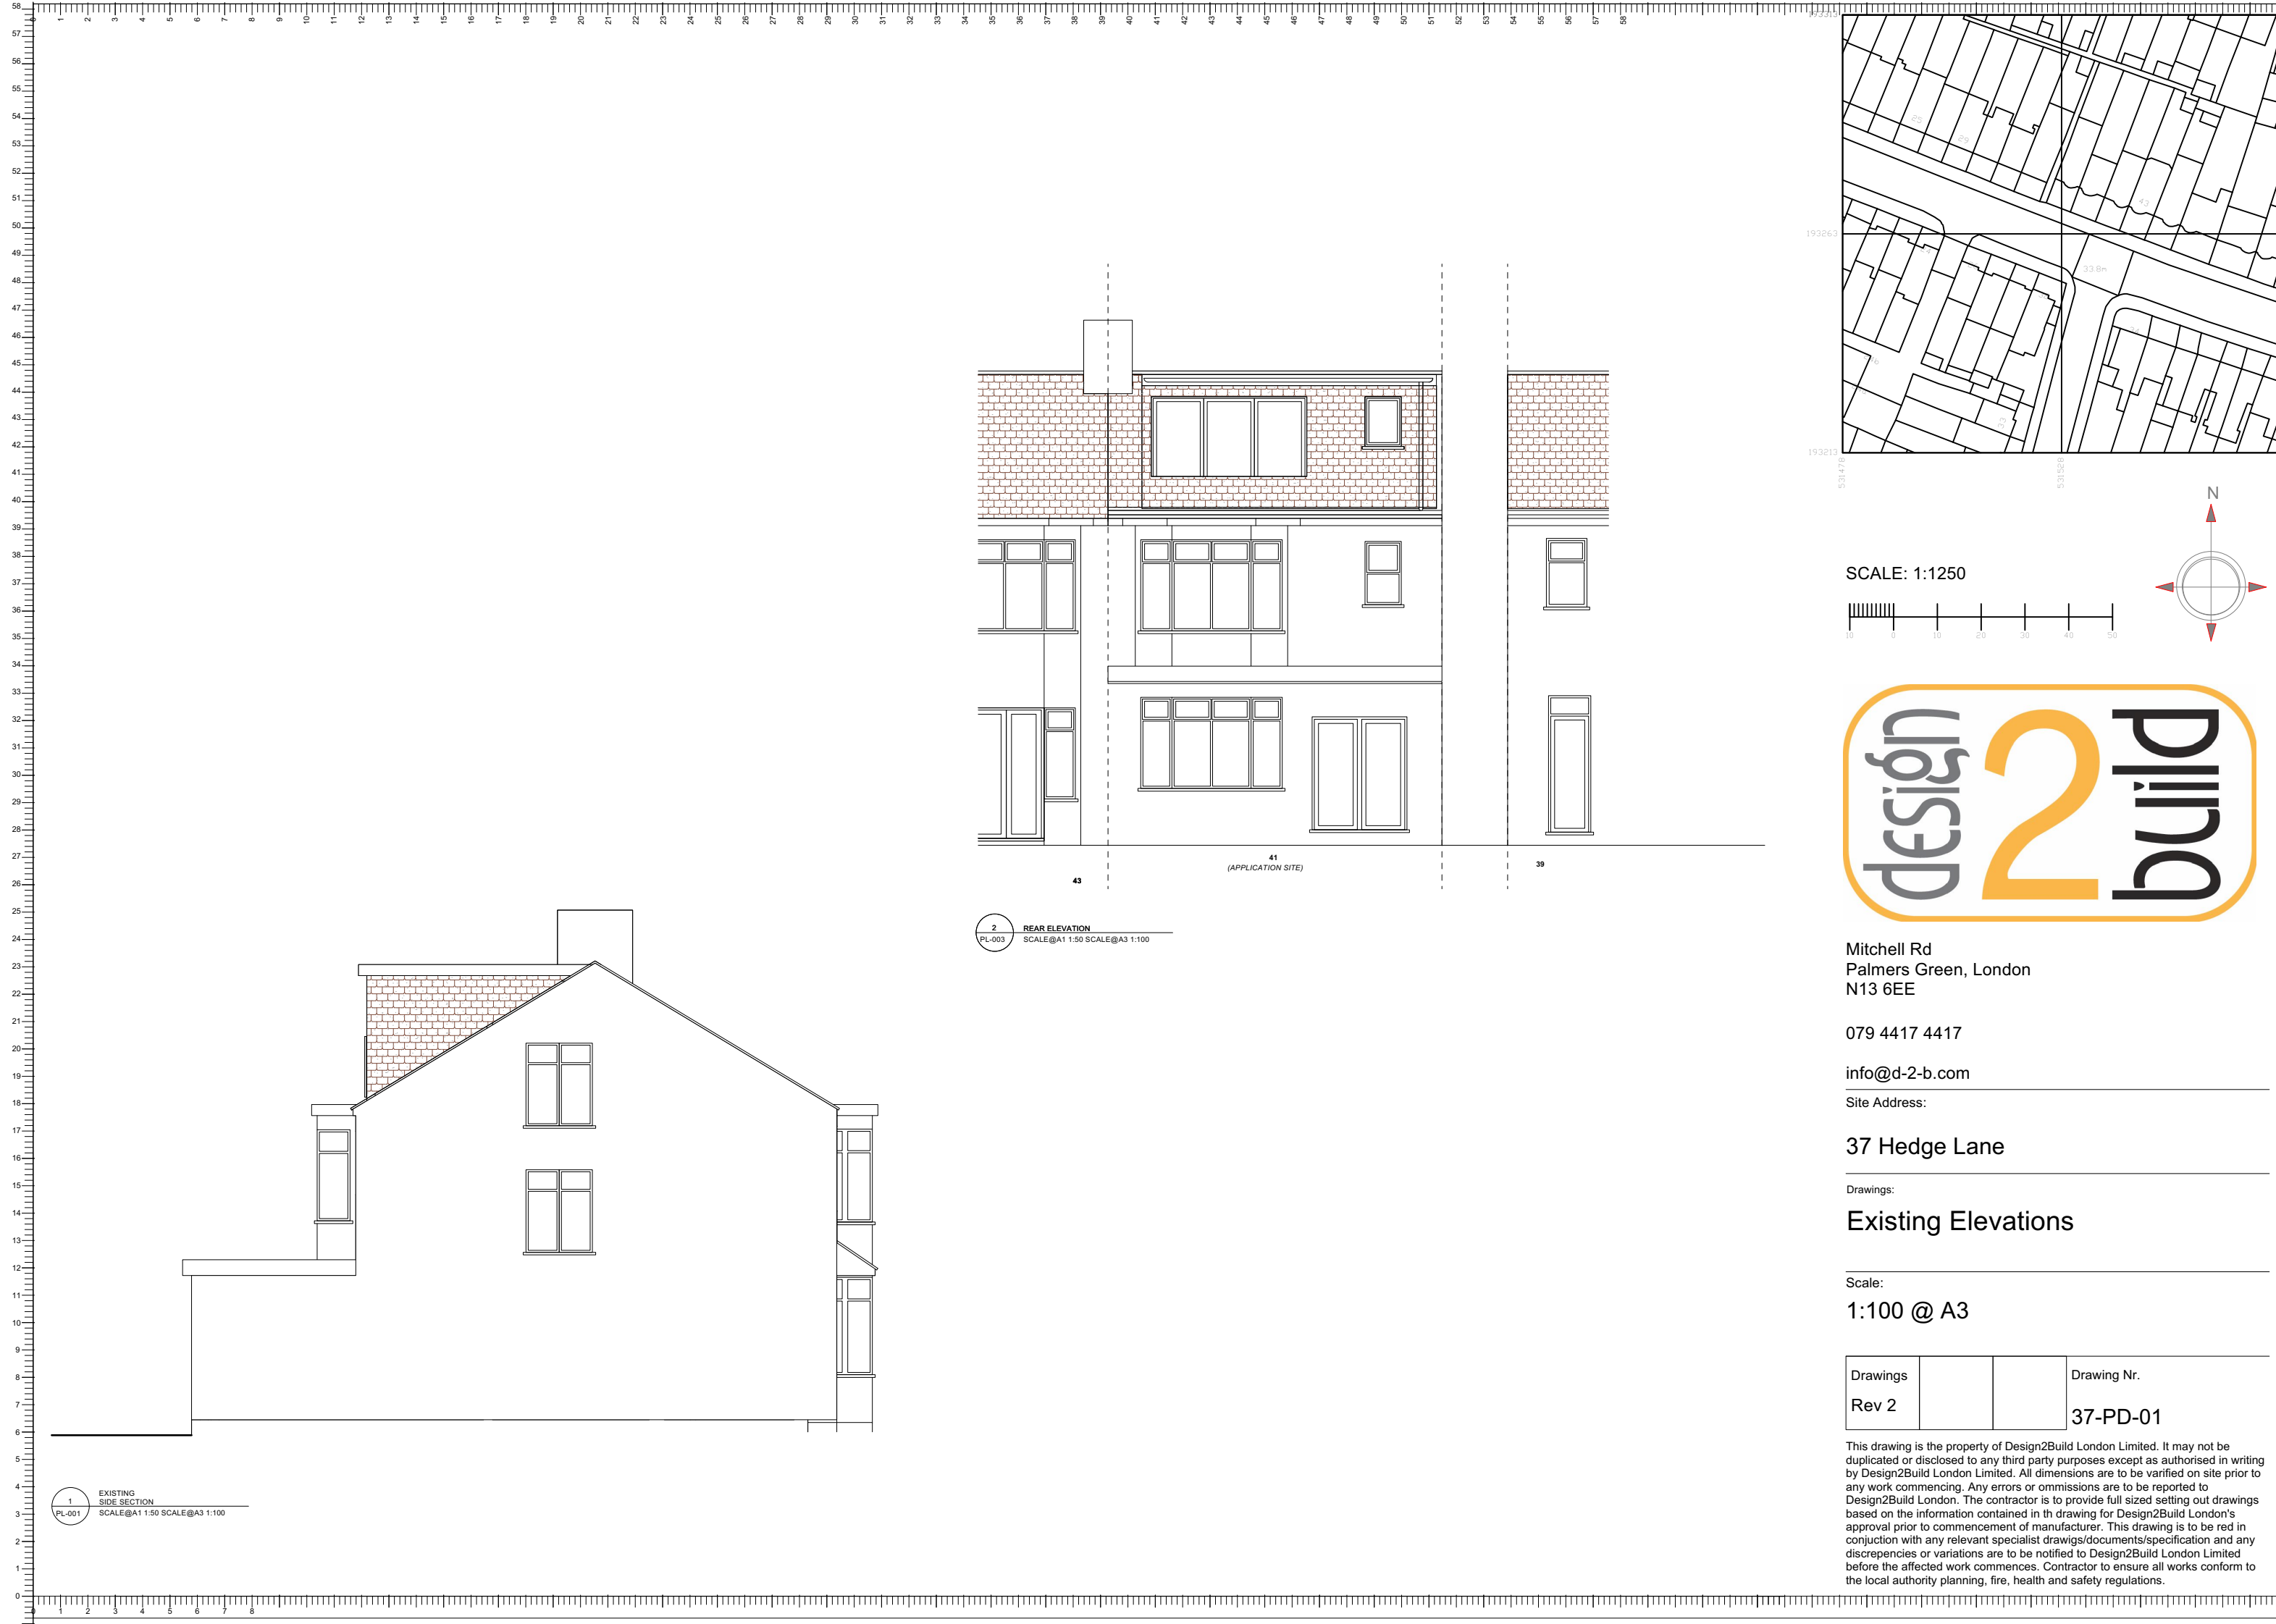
41
(APPLICATION SITE)

43

39

2
PL-003
REAR ELEVATION
SCALE@A1 1:50 SCALE@A3 1:100

1
PL-001
EXISTING
SIDE SECTION
SCALE@A1 1:50 SCALE@A3 1:100

193263

193213

531470

531520

N

SCALE: 1:1250

10 0 10 20 30 40 50

design 2 build

Mitchell Rd
Palmers Green, London
N13 6EE

079 4417 4417

info@d-2-b.com

Site Address:

37 Hedge Lane

Drawings:

Existing Elevations

Scale:

1:100 @ A3

| Drawings Rev 2 | | | Drawing Nr. 37-PD-01 |
|---|---|---|---|

This drawing is the property of Design2Build London Limited. It may not be duplicated or disclosed to any third party purposes except as authorised in writing by Design2Build London Limited. All dimensions are to be varified on site prior to any work commencing. Any errors or ommissions are to be reported to Design2Build London. The contractor is to provide full sized setting out drawings based on the information contained in th drawing for Design2Build London's approval prior to commencement of manufacturer. This drawing is to be red in conjuction with any relevant specialist drawigs/documents/specification and any discrepencies or variations are to be notified to Design2Build London Limited before the affected work commmences. Contractor to ensure all works conform to the local authority planning, fire, health and safety regulations.